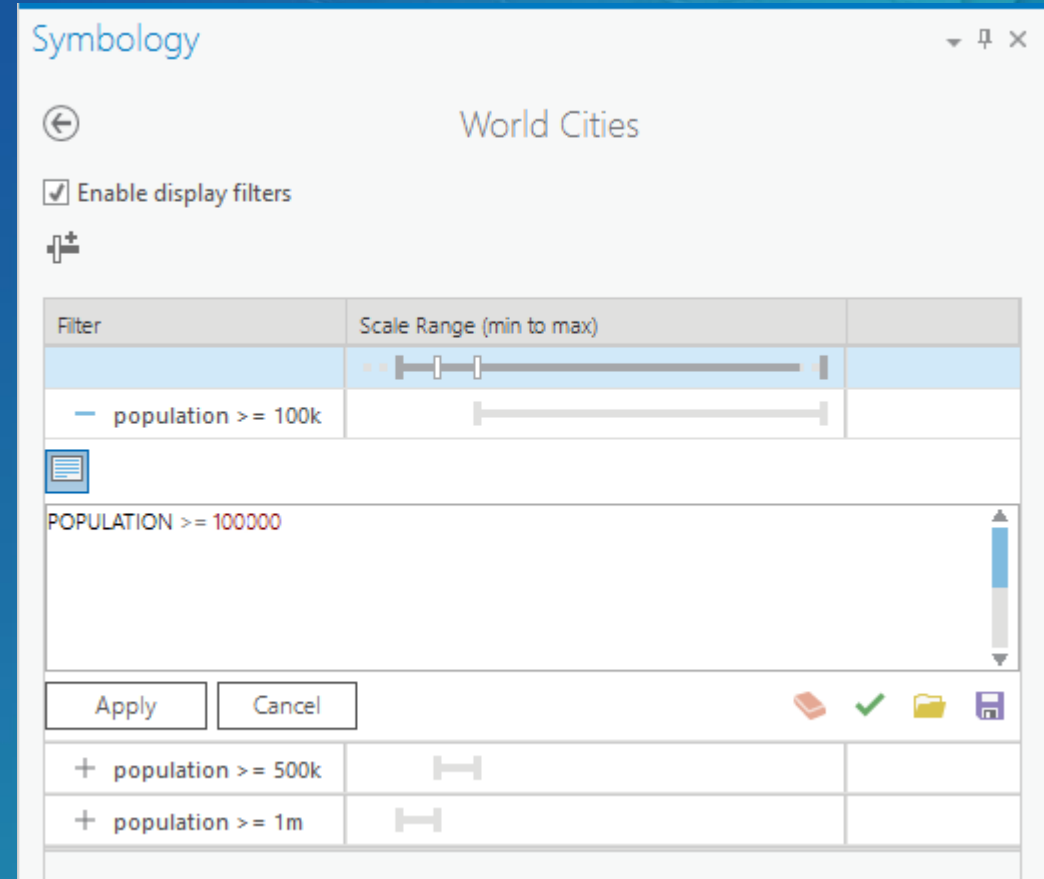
Symbology

World Cities

Enable display filters

| Filter | Scale Range (min to max) | |
|---|---|---|
| | | |
| − population >= 100k | | |

POPULATION >= 100000

Apply Cancel

| | | |
|---|---|---|
| + population >= 500k | | |
| + population >= 1m | | |